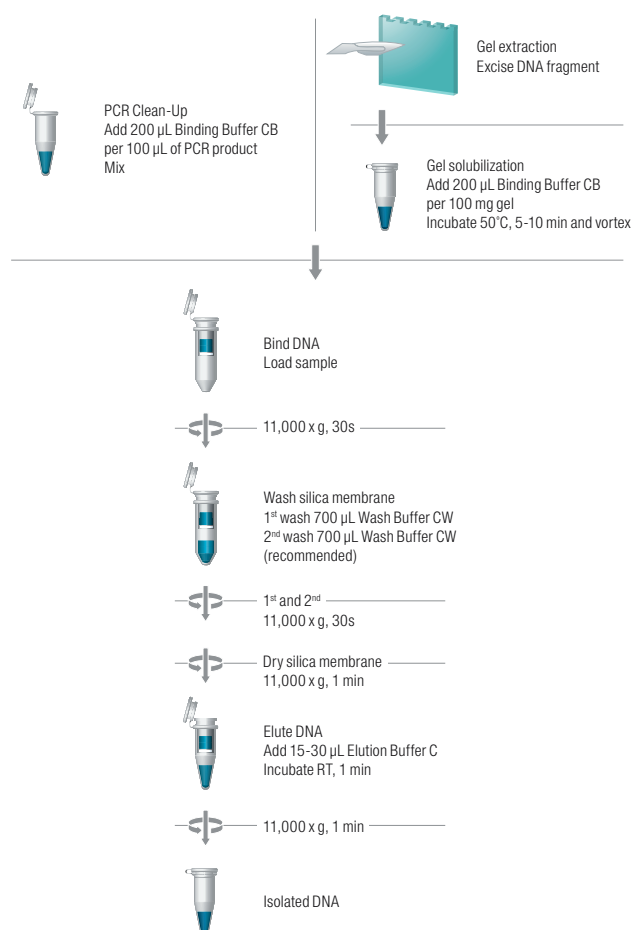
PCR Clean-Up
Add 200 µL Binding Buffer CB per 100 µL of PCR product
Mix

Gel extraction
Excise DNA fragment

Gel solubilization
Add 200 µL Binding Buffer CB per 100 mg gel
Incubate 50°C, 5-10 min and vortex

Bind DNA
Load sample

11,000 x g, 30s

Wash silica membrane
1$^{st}$ wash 700 µL Wash Buffer CW
2$^{nd}$ wash 700 µL Wash Buffer CW (recommended)

1$^{st}$ and 2$^{nd}$
11,000 x g, 30s

Dry silica membrane
11,000 x g, 1 min

Elute DNA
Add 15-30 µL Elution Buffer C
Incubate RT, 1 min

11,000 x g, 1 min

Isolated DNA